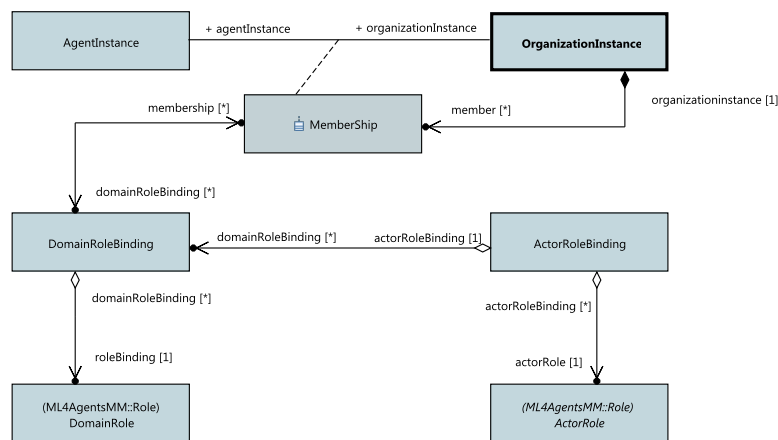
AgentInstance

+ agentInstance

+ organizationInstance

OrganizationInstance

membership [*]

MemberShip

member [*]

organizationinstance [1]

domainRoleBinding [*]

DomainRoleBinding

domainRoleBinding [*]

actorRoleBinding [1]

ActorRoleBinding

domainRoleBinding [*]

actorRoleBinding [*]

roleBinding [1]

actorRole [1]

(ML4AgentsMM::Role)
DomainRole

(ML4AgentsMM::Role)
ActorRole